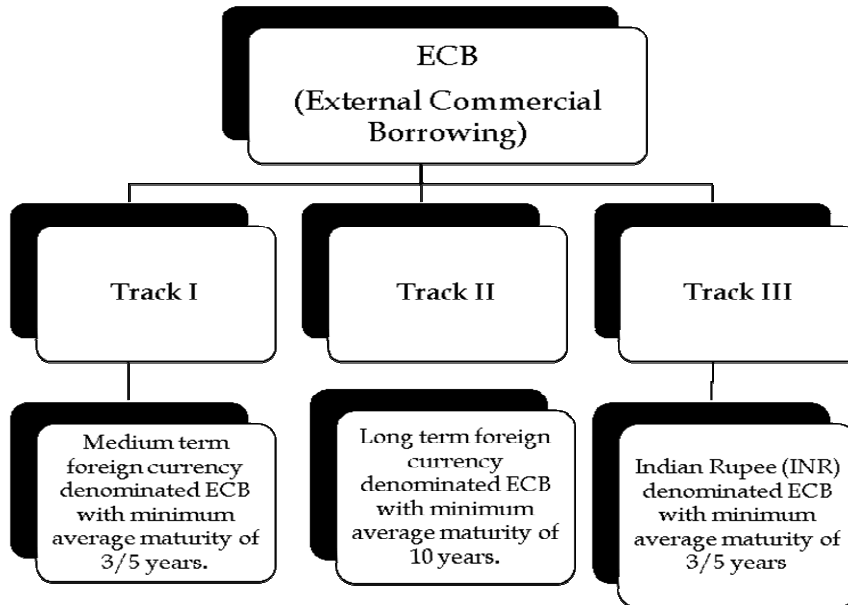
ECB
(External Commercial Borrowing)

Track I

Track II

Track III

Medium term foreign currency denominated ECB with minimum average maturity of 3/5 years.

Long term foreign currency denominated ECB with minimum average maturity of 10 years.

Indian Rupee (INR) denominated ECB with minimum average maturity of 3/5 years